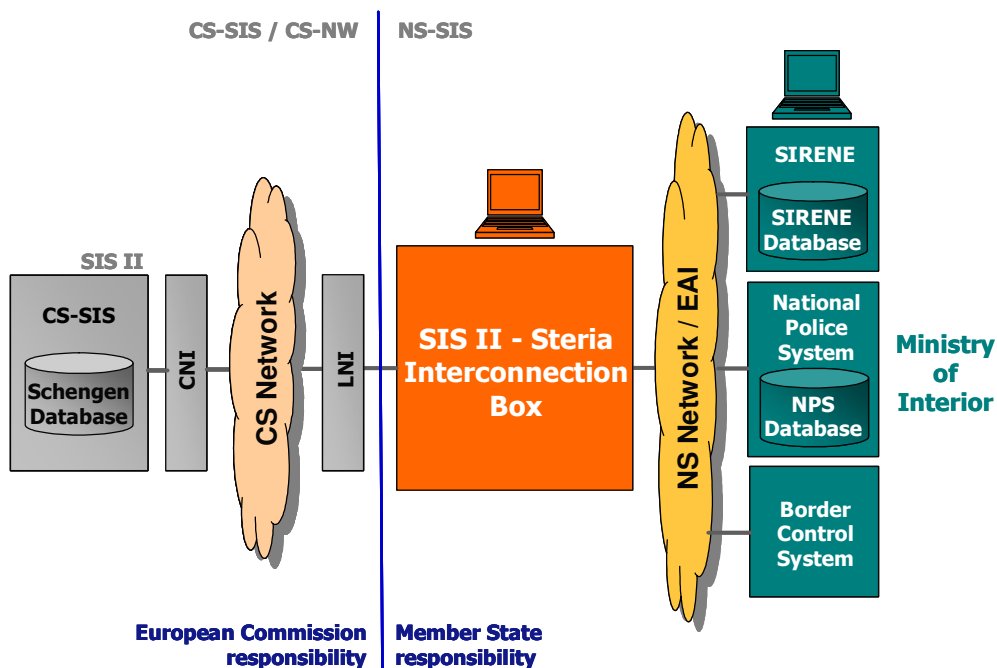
CS-SIS / CS-NW

NS-SIS

SIS II

CS-SIS

Schengen Database

CNI

CS Network

LNI

SIS II - Steria Interconnection Box

NS Network / EAI

SIRENE

SIRENE Database

National Police System

NPS Database

Border Control System

Ministry of Interior

European Commission responsibility

Member State responsibility